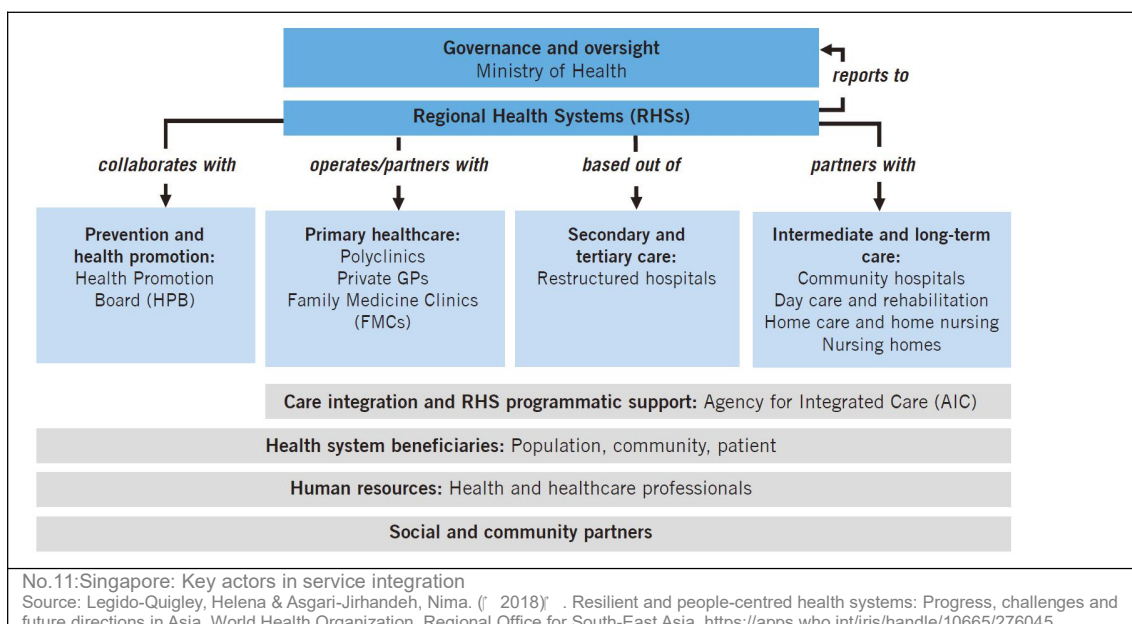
Governance and oversight
Ministry of Health

reports to

Regional Health Systems (RHSs)

collaborates with

operates/partners with

based out of

partners with

Prevention and health promotion:
Health Promotion Board (HPB)

Primary healthcare:
Polyclinics
Private GPs
Family Medicine Clinics (FMCs)

Secondary and tertiary care:
Restructured hospitals

Intermediate and long-term care:
Community hospitals
Day care and rehabilitation
Home care and home nursing
Nursing homes

Care integration and RHS programmatic support: Agency for Integrated Care (AIC)

Health system beneficiaries: Population, community, patient

Human resources: Health and healthcare professionals

Social and community partners

No.11:Singapore: Key actors in service integration
Source: Legido-Quigley, Helena & Asgari-Jirhandeh, Nima. (「2018」. Resilient and people-centred health systems: Progress, challenges and future directions in Asia. World Health Organization. Regional Office for South-East Asia. https://apps.who.int/iris/handle/10665/276045